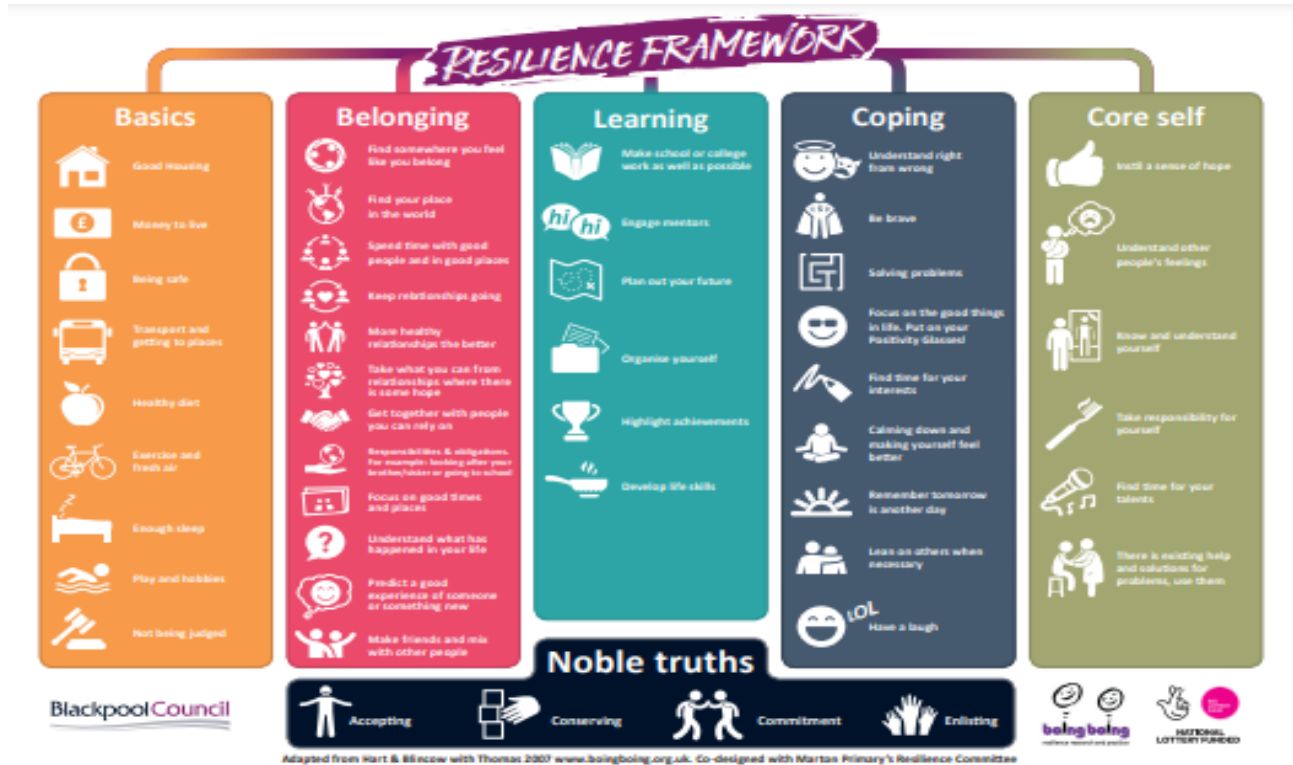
RESILIENCE FRAMEWORK

Basics

Good Housing

Money to live

Being safe

Transport and getting to places

Healthy diet

Exercise and fresh air

Enough sleep

Play and hobbies

Not being judged

Belonging

Find somewhere you feel like you belong

Find your place in the world

Spend time with good people and in good places

Keep relationships going

More healthy relationships the better

Take what you can from relationships where there is some hope

Get together with people you can rely on

Responsibilities & obligations. For example: looking after your brother/sister or going to school

Focus on good times and places

Understand what has happened in your life

Predict a good experience of someone or something new

Make friends and mix with other people

Learning

Make school or college work as well as possible

Engage mentors

Plan out your future

Organise yourself

Highlight achievements

Develop life skills

Coping

Understand right from wrong

Be brave

Solving problems

Focus on the good things in life. Put on your Positivity Glasses!

Find time for your interests

Calming down and making yourself feel better

Remember tomorrow is another day

Lean on others when necessary

Have a laugh

Core self

Instil a sense of hope

Understand other people's feelings

Know and understand yourself

Take responsibility for yourself

Find time for your talents

There is existing help and solutions for problems, use them

Noble truths

Accepting

Conserving

Commitment

Enlisting

BlackpoolCouncil

boingboing

NATIONAL LOTTERY FUNDED

Adapted from Hart & Blincow with Thomas 2007 www.boingboing.org.uk. Co-designed with Marton Primary's Resilience Committee